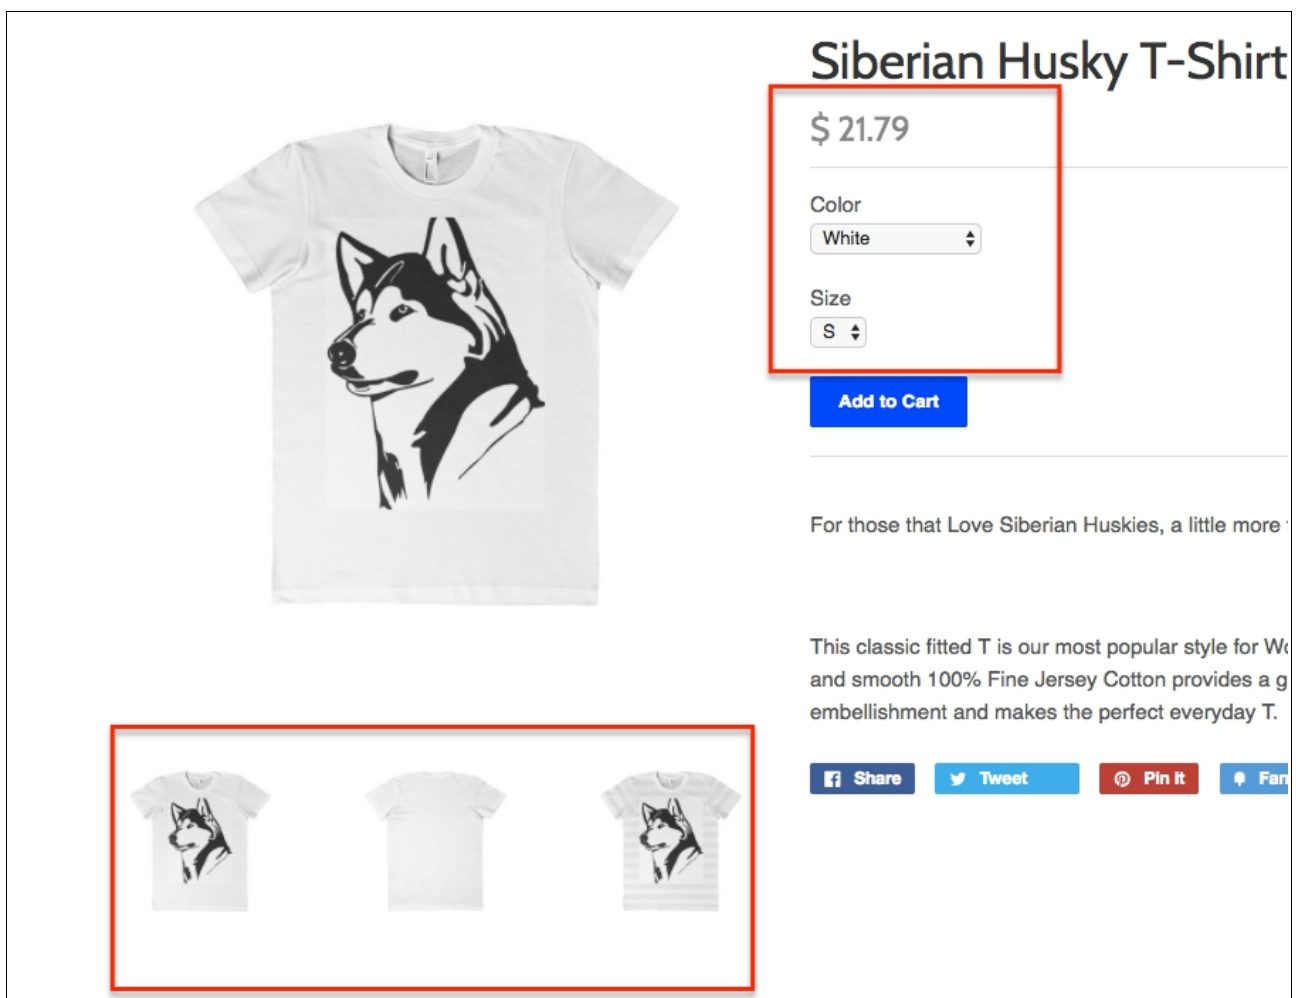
Siberian Husky T-Shirt

$ 21.79

Color

White

Size

S

Add to Cart

For those that Love Siberian Huskies, a little more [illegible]

This classic fitted T is our most popular style for W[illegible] and smooth 100% Fine Jersey Cotton provides a g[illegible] embellishment and makes the perfect everyday T.

Share
Tweet
Pin it
Fan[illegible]